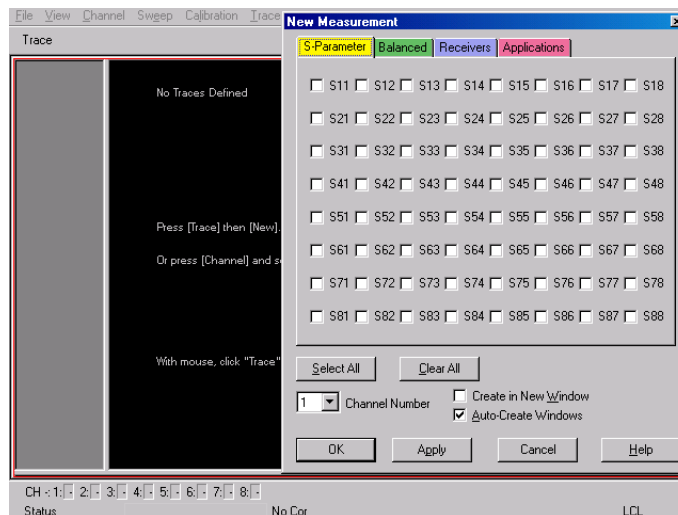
File View Channel Sweep Calibration Trace

Trace

No Traces Defined

Press [Trace] then [New].

Or press [Channel] and s

With mouse, click "Trace"

New Measurement

S-Parameter Balanced Receivers Applications

S11 S12 S13 S14 S15 S16 S17 S18
S21 S22 S23 S24 S25 S26 S27 S28
S31 S32 S33 S34 S35 S36 S37 S38
S41 S42 S43 S44 S45 S46 S47 S48
S51 S52 S53 S54 S55 S56 S57 S58
S61 S62 S63 S64 S65 S66 S67 S68
S71 S72 S73 S74 S75 S76 S77 S78
S81 S82 S83 S84 S85 S86 S87 S88

Select All Clear All

Create in New Window
1 Channel Number
Auto-Create Windows

OK Apply Cancel Help

CH : 1: - 2: - 3: - 4: - 5: - 6: - 7: - 8: -

Status No Cor LCL